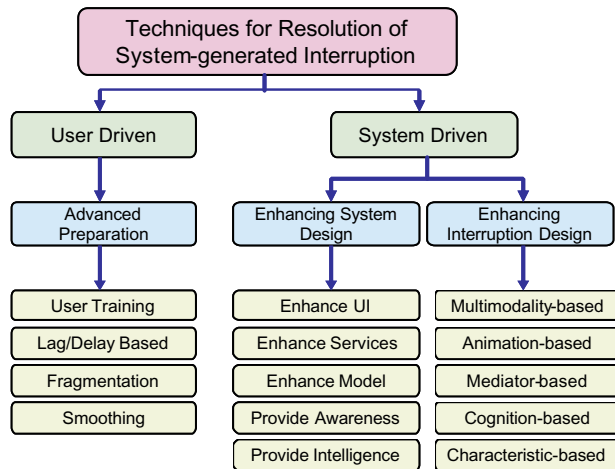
Techniques for Resolution of System-generated Interruption

User Driven

System Driven

Advanced Preparation

Enhancing System Design

Enhancing Interruption Design

User Training

Lag/Delay Based

Fragmentation

Smoothing

Enhance UI

Enhance Services

Enhance Model

Provide Awareness

Provide Intelligence

Multimodality-based

Animation-based

Mediator-based

Cognition-based

Characteristic-based